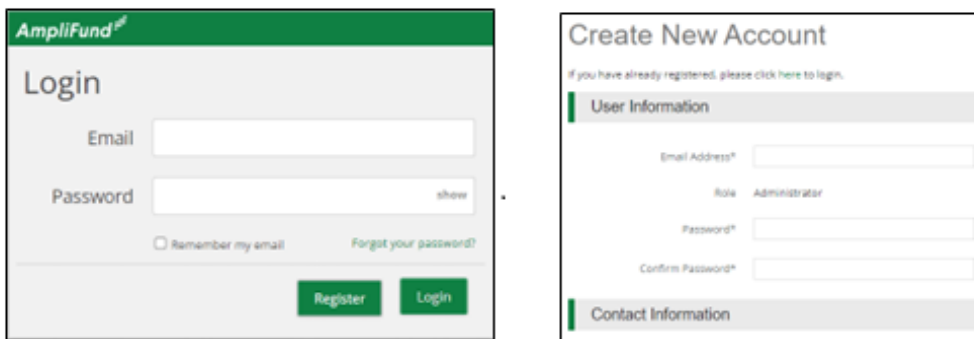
AmpliFund

Login

Email

Password show

Remember my email

Forgot your password?

Register Login

.

Create New Account

If you have already registered, please click here to login.

User Information

Email Address*

Role Administrator

Password*

Confirm Password*

Contact Information